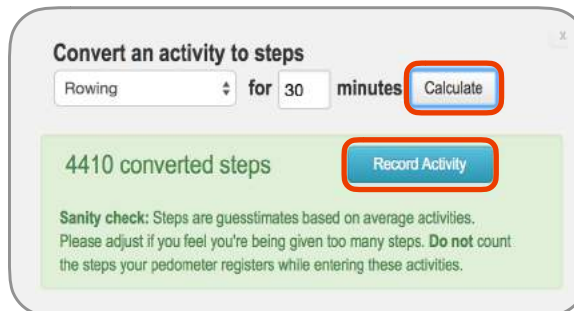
x

Convert an activity to steps

Rowing for 30 minutes Calculate

4410 converted steps

Record Activity

Sanity check: Steps are guesstimates based on average activities. Please adjust if you feel you're being given too many steps. Do not count the steps your pedometer registers while entering these activities.